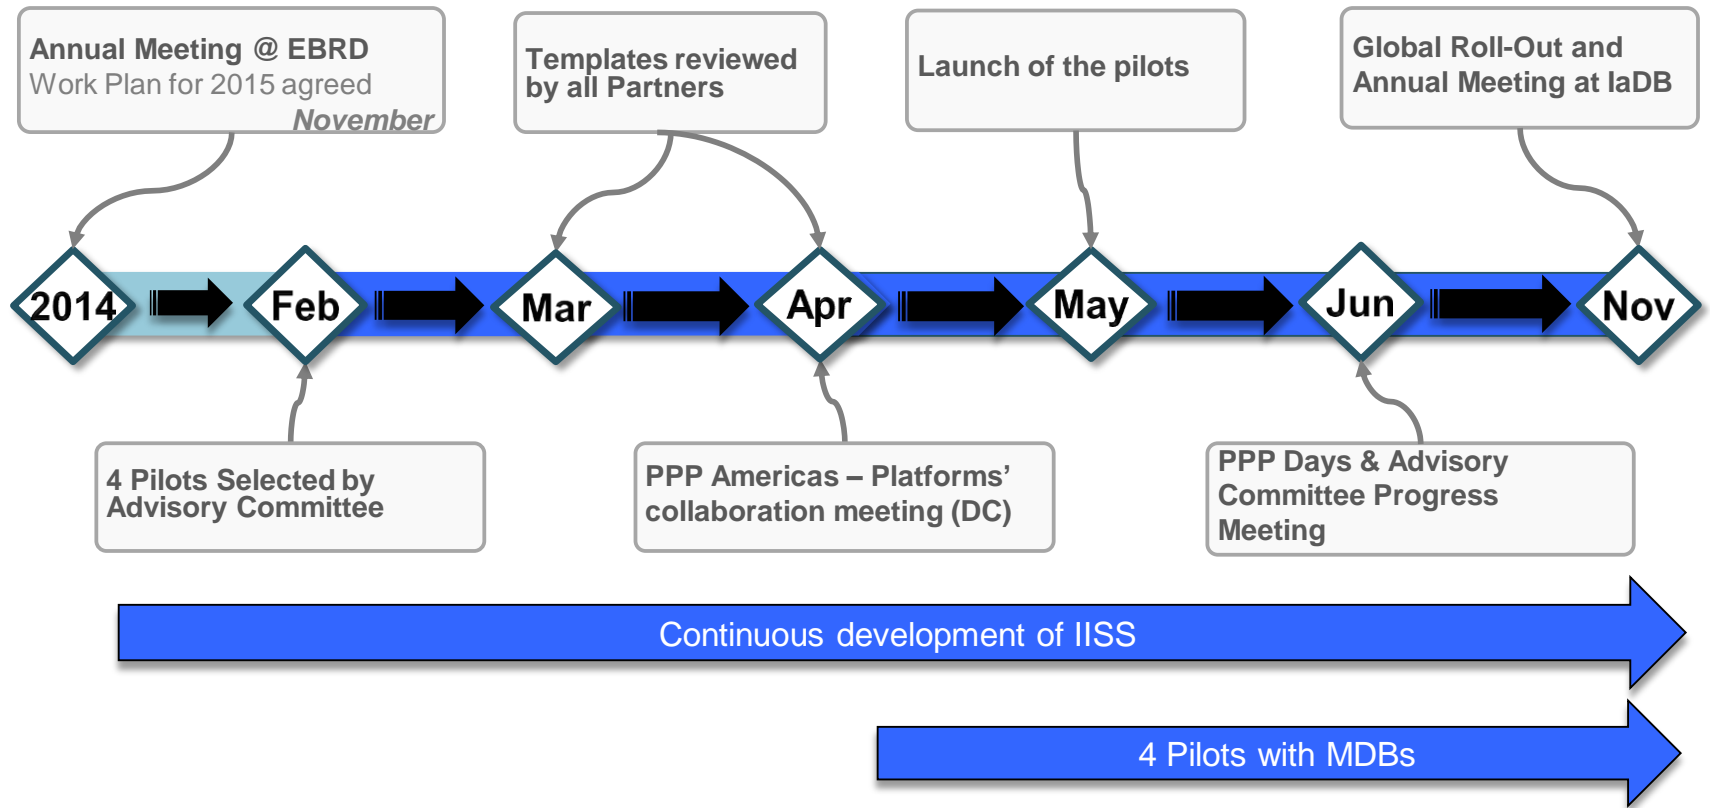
Annual Meeting @ EBRD
Work Plan for 2015 agreed
November

Templates reviewed by all Partners

Launch of the pilots

Global Roll-Out and Annual Meeting at IaDB

2014

Feb

Mar

Apr

May

Jun

Nov

4 Pilots Selected by Advisory Committee

PPP Americas – Platforms' collaboration meeting (DC)

PPP Days & Advisory Committee Progress Meeting

Continuous development of IISS

4 Pilots with MDBs